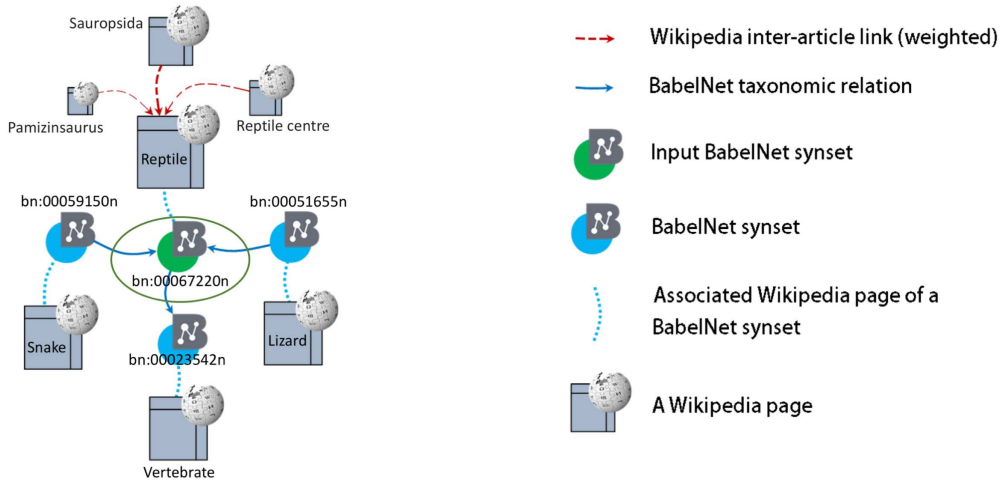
Sauropsida

Pamizinsaurus

Reptile centre

Reptile

bn:00059150n

bn:00051655n

bn:00067220n

Snake

Lizard

bn:00023542n

Vertebrate

Wikipedia inter-article link (weighted)

BabelNet taxonomic relation

Input BabelNet synset

BabelNet synset

Associated Wikipedia page of a BabelNet synset

A Wikipedia page